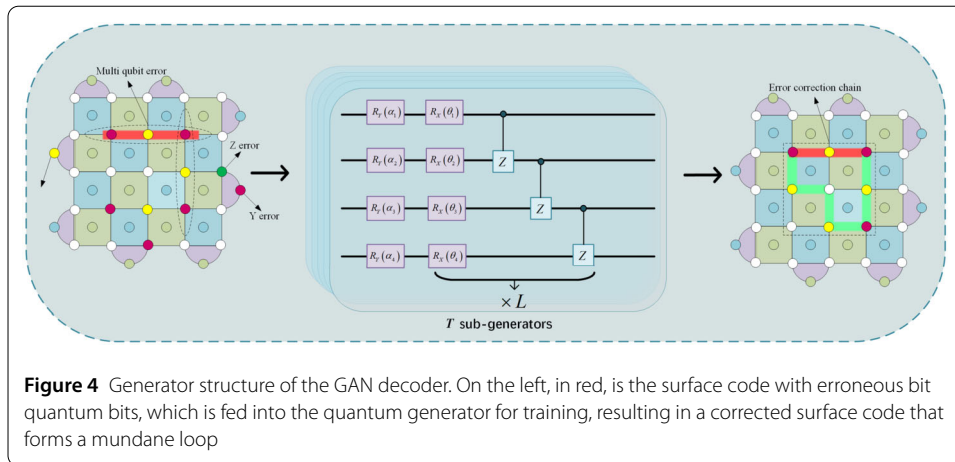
Multi qubit error

Z error

Y error

$R_Y(\alpha_1)$ $R_X(\theta_1)$

$R_Y(\alpha_2)$ $R_X(\theta_2)$ Z

$R_Y(\alpha_3)$ $R_X(\theta_3)$ Z

$R_Y(\alpha_4)$ $R_X(\theta_4)$ Z

$\times L$

$T$ sub-generators

Error correction chain

**Figure 4** Generator structure of the GAN decoder. On the left, in red, is the surface code with erroneous bit quantum bits, which is fed into the quantum generator for training, resulting in a corrected surface code that forms a mundane loop